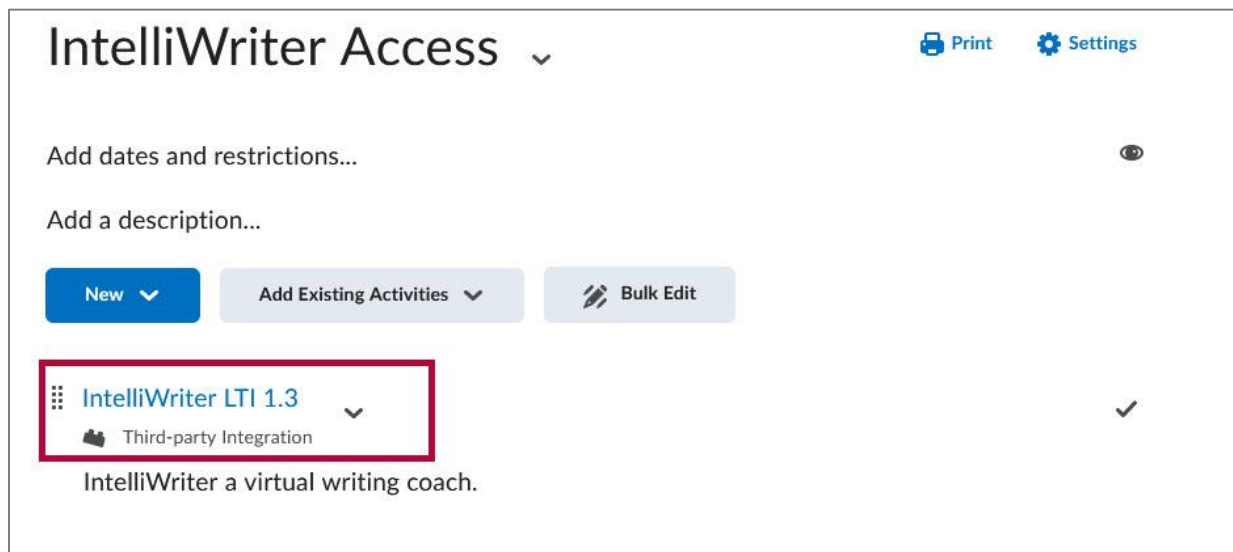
IntelliWriter Access

Print Settings

Add dates and restrictions...

Add a description...

New

Add Existing Activities

Bulk Edit

IntelliWriter LTI 1.3

Third-party Integration

IntelliWriter a virtual writing coach.